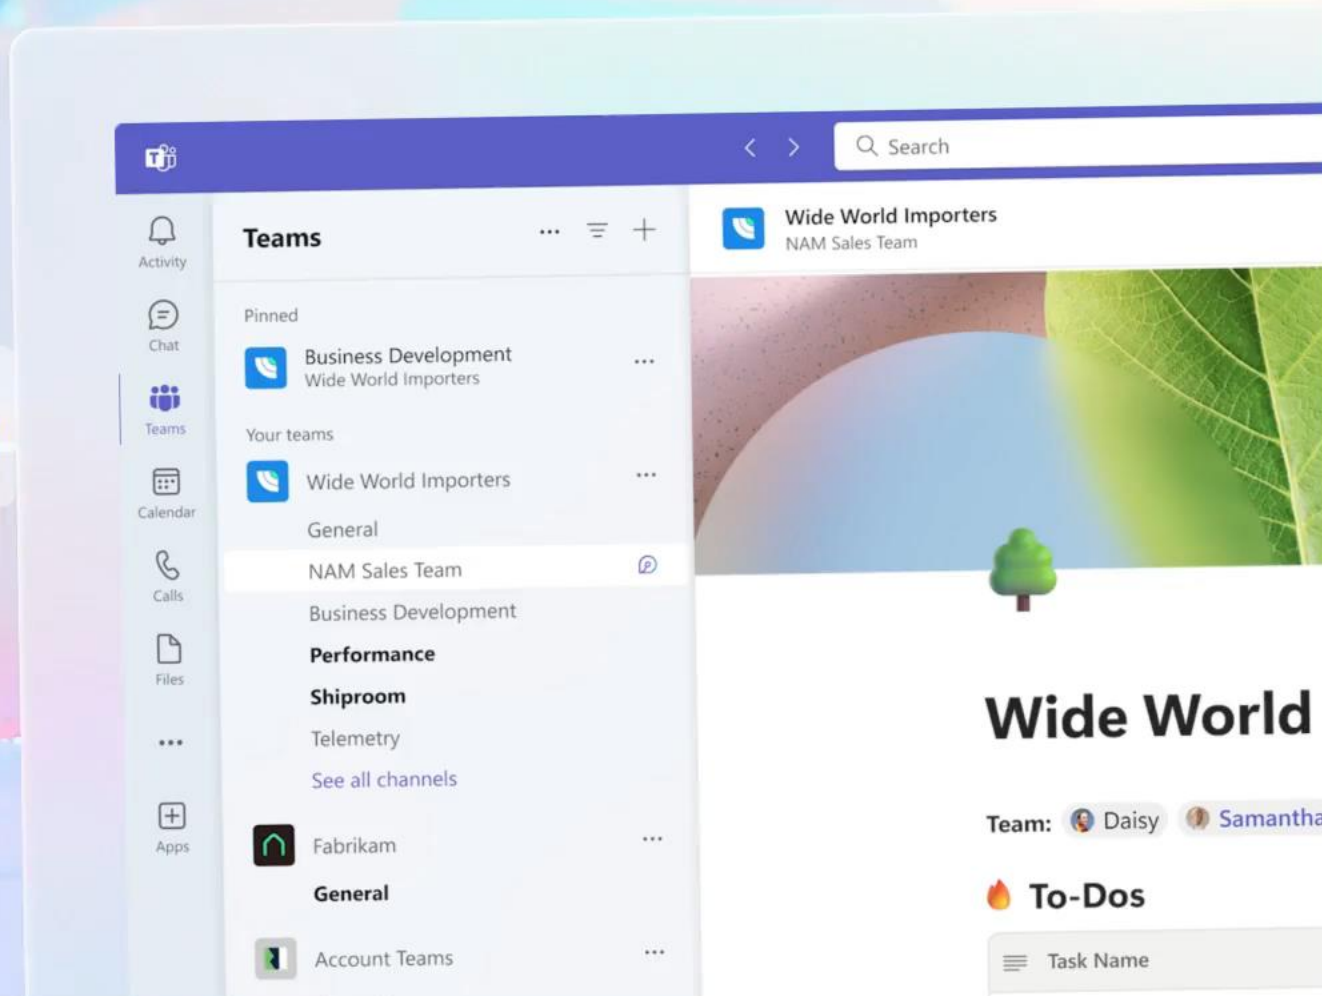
Search

Activity
Chat
Teams
Calendar
Calls
Files
...
Apps

Teams ...

Pinned
Business Development
Wide World Importers ...

Your teams
Wide World Importers ...
General
NAM Sales Team
Business Development
Performance
Shiproom
Telemetry
See all channels

Fabrikam ...
General

Account Teams ...

Wide World Importers
NAM Sales Team

Wide World

Team: Daisy Samantha

To-Dos

Task Name